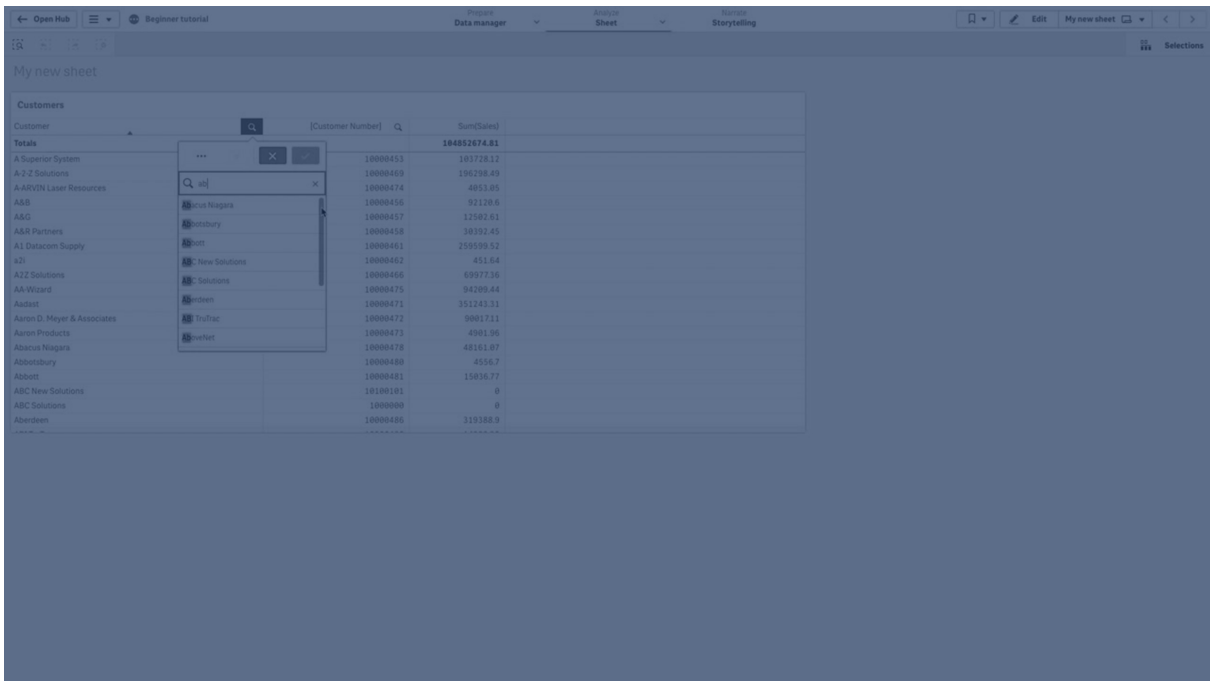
Open Hub

Beginner tutorial

Prepare
Data manager

Analyze
Sheet

Narrate
Storytelling

Edit

My new sheet

Selections

My new sheet

Customers

| Customer | [Customer Number] | Sum(Sales) |
|---|---|---|
| Totals | | 104852674.81 |
| A Superior System | 10000451 | 105728.12 |
| A-2-Z Solutions | 10000469 | 196298.49 |
| A-ARVIN Laser Resources | 10000474 | 4053.05 |
| A&B | 10000456 | 92120.6 |
| A&G | 10000457 | 12502.61 |
| A&R Partners | 10000458 | 30302.45 |
| A1 Datacom Supply | 10000461 | 259599.52 |
| a2i | 10000462 | 451.64 |
| A2Z Solutions | 10000466 | 69977.36 |
| AA-Wizard | 10000475 | 94209.44 |
| Aadast | 10000471 | 351241.31 |
| Aaron D. Meyer & Associates | 10000472 | 90017.11 |
| Aaron Products | 10000473 | 4901.96 |
| Abacus Niagara | 10000478 | 48161.07 |
| Abbotsbury | 10000480 | 4556.7 |
| Abbott | 10000481 | 15036.77 |
| ABC New Solutions | 10100101 | 0 |
| ABC Solutions | 1000000 | 0 |
| Aberdeen | 10000486 | 319388.9 |

ab

Abacus Niagara
Abbotsbury
Abbott
ABC New Solutions
ABC Solutions
Aberdeen
ABI TruTrac
AboveNet